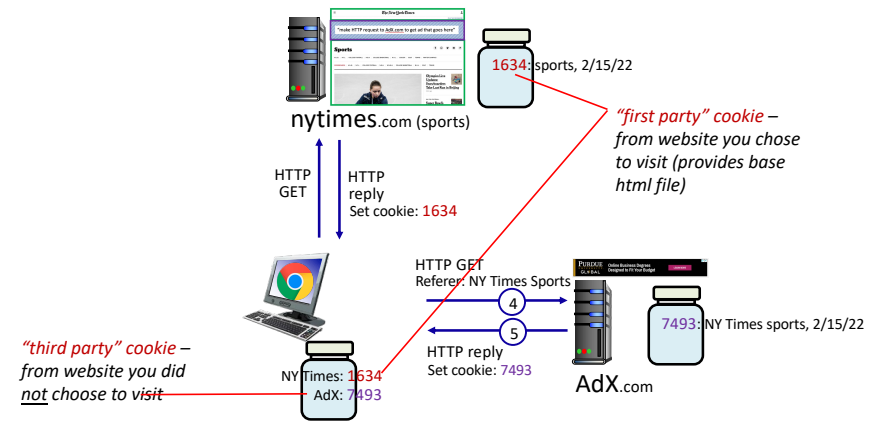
The New York Times

"make HTTP request to AdX.com to get ad that goes here"

Sports

1634: sports, 2/15/22

nytimes.com (sports)

"first party" cookie – from website you chose to visit (provides base html file)

HTTP GET

HTTP reply
Set cookie: 1634

HTTP GET
Referer: NY Times Sports

4

5

HTTP reply
Set cookie: 7493

PURDUE GLOBAL
Online Business Degrees Designed to Fit Your Budget

7493: NY Times sports, 2/15/22

AdX.com

"third party" cookie – from website you did not choose to visit

NY Times: 1634
AdX: 7493